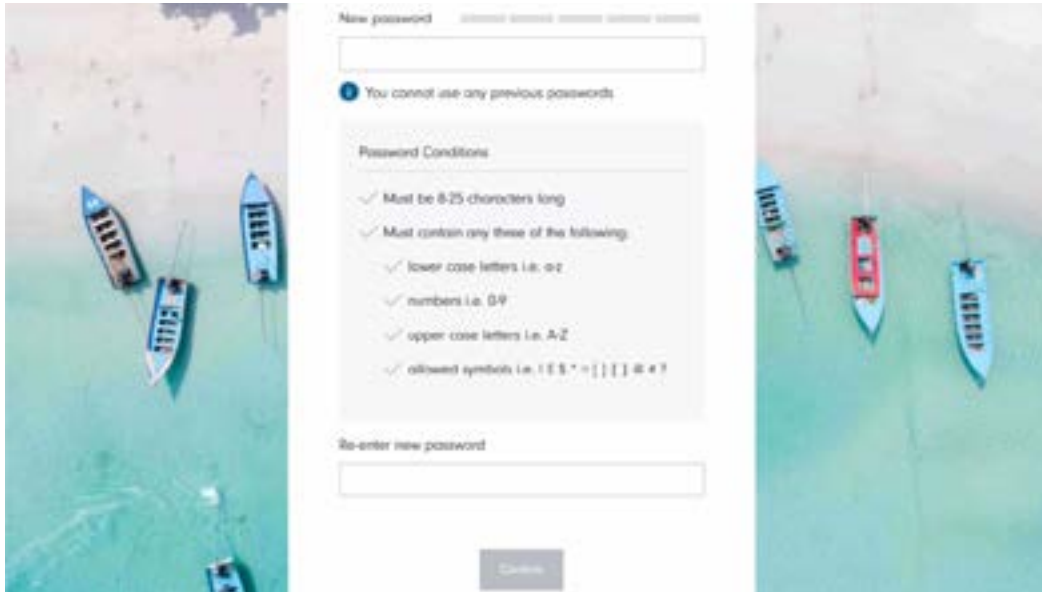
New password

You cannot use any previous passwords

Password Conditions

Must be 8-25 characters long

Must contain any three of the following:

lower case letters i.e. a-z

numbers i.e. 0-9

upper case letters i.e. A-Z

allowed symbols i.e. ! £ $ * = [ ] { } @ # ?

Re-enter new password

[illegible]